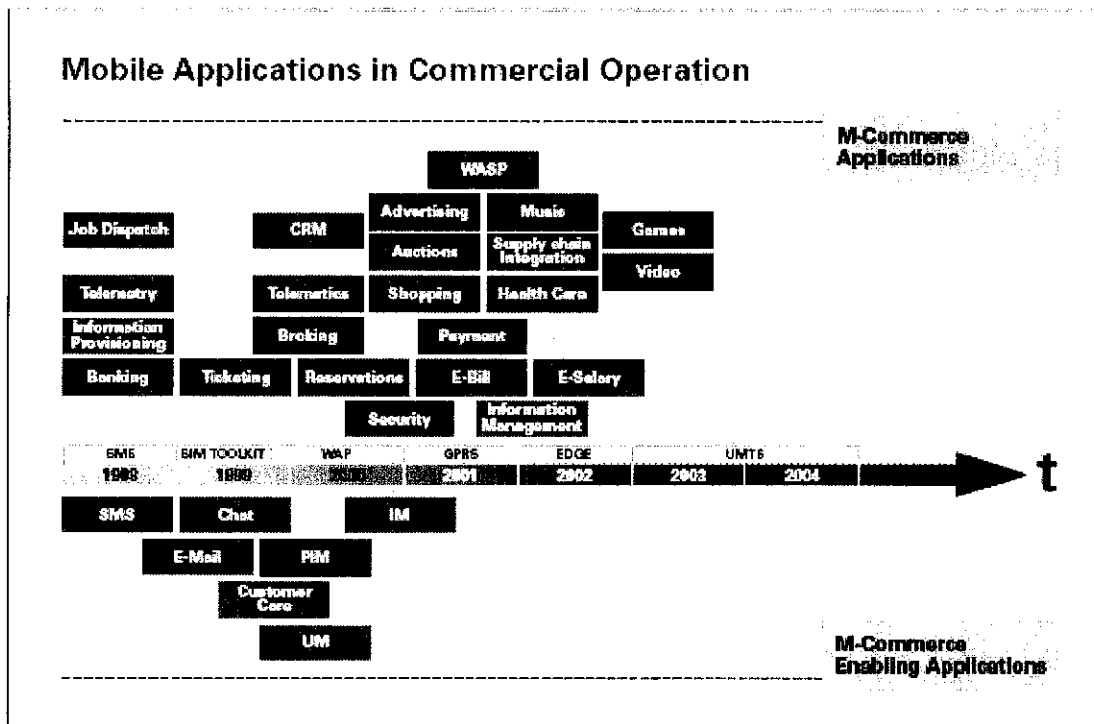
Mobile Applications in Commercial Operation

M-Commerce Applications

WASP

Job Dispatch

CRM

Advertising

Music

Games

Auctions

Supply chain Integration

Video

Telemetry

Telematics

Shopping

Health Care

Information Provisioning

Broking

Payment

Banking

Ticketing

Reservations

E-Bill

E-Salary

Security

Information Management

SMS 1998

SIM TOOLKIT 1999

WAP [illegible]

GPRS 2001

EDGE 2002

UMTS 2003 2004

t

SMS

Chat

IM

E-Mail

PIM

Customer Care

UM

M-Commerce Enabling Applications